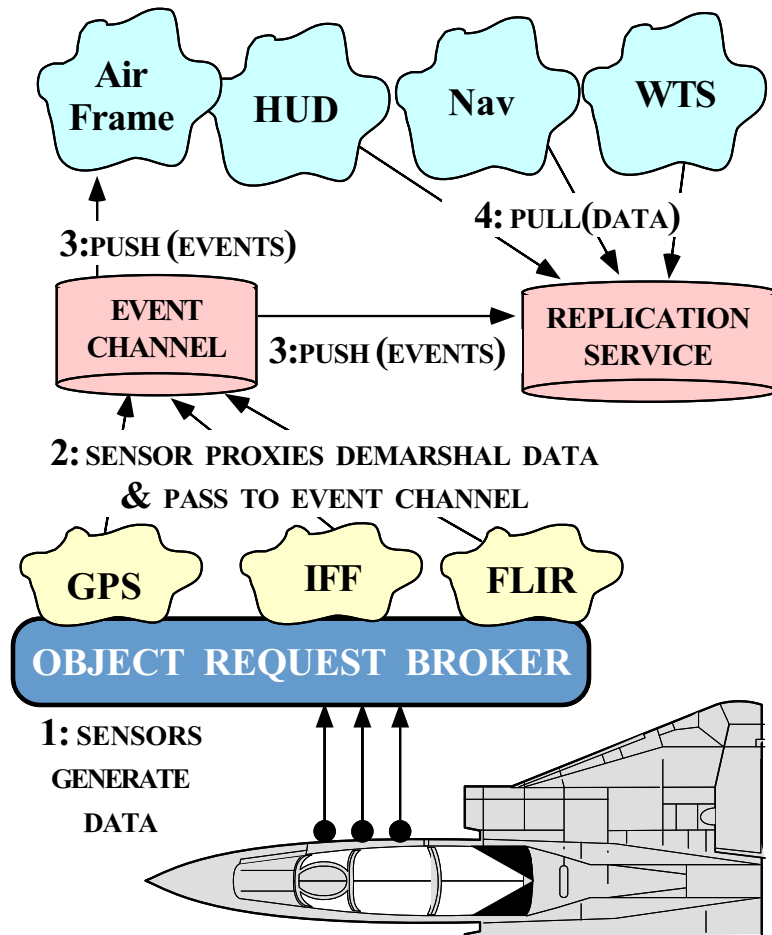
Air Frame

HUD

Nav

WTS

4: PULL(DATA)

3: PUSH (EVENTS)

EVENT CHANNEL

3: PUSH (EVENTS)

REPLICATION SERVICE

2: SENSOR PROXIES DEMARSHAL DATA & PASS TO EVENT CHANNEL

GPS

IFF

FLIR

OBJECT REQUEST BROKER

1: SENSORS GENERATE DATA